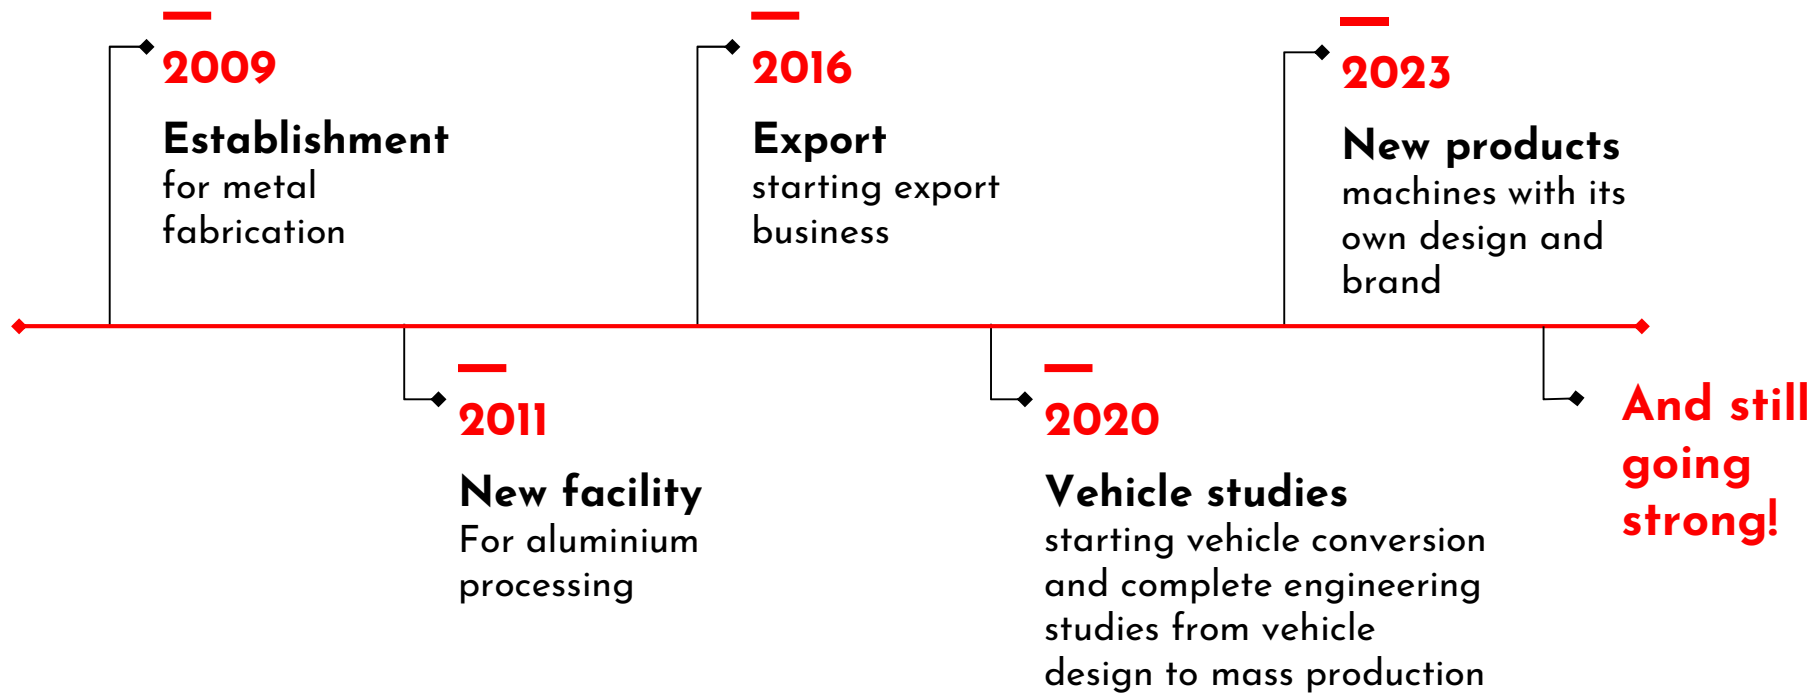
2009
Establishment
for metal fabrication

2011
New facility
For aluminium processing

2016
Export
starting export business

2020
Vehicle studies
starting vehicle conversion and complete engineering studies from vehicle design to mass production

2023
New products
machines with its own design and brand

And still going strong!